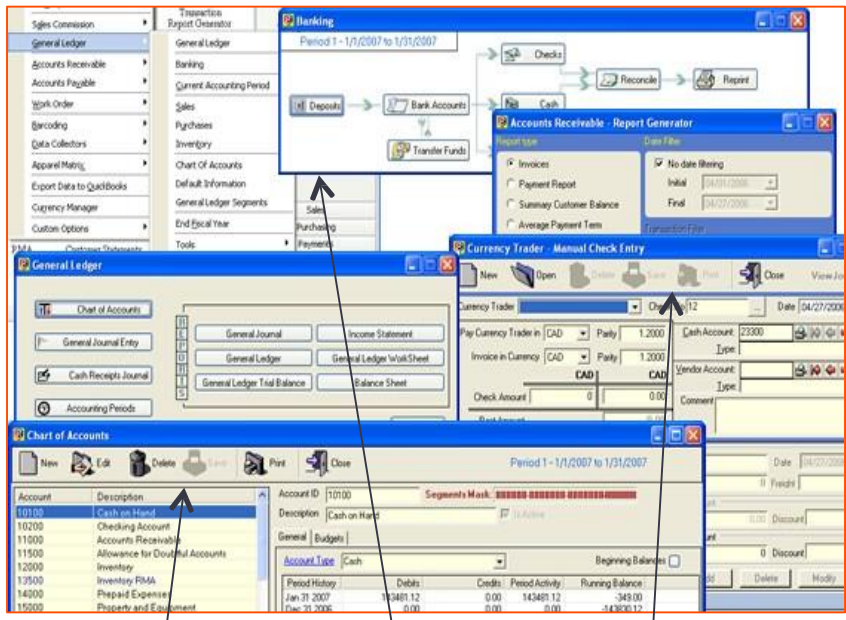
Sales Commission
General Ledger
Accounts Receivable
Accounts Payable
Work Order
Barcoding
Data Collectors
Apparel Matrix
Export Data to QuickBooks
Currency Manager
Custom Options

Transaction Report Generator
General Ledger
Banking
Current Accounting Period
Sales
Purchases
Inventory
Chart Of Accounts
Default Information
General Ledger Segments
End Fiscal Year
Tools

Banking
Period 1 - 1/1/2007 to 1/31/2007
Checks
Reconcile
Reprint
Deposits
Bank Accounts
Cash
Transfer Funds

Accounts Receivable - Report Generator
Report type
Invoices
Payment Report
Summary Customer Balance
Average Payment Term
Date Filter
No date filtering
Initial 04/01/2008
Final 04/27/2008

Sales
Purchasing
Payments

Currency Trader - Manual Check Entry
New
Open
Delete
Save
Print
Close
View Jo
Currency Trader
Check 12
Date 04/27/2008
Pay Currency Trader in CAD Parity 1.2000
Invoice in Currency CAD Parity 1.2000
CAD
CAD
Check Amount 0 0.00
Cash Account 23300
Type
Vendor Account
Type
Comment

General Ledger
Chart of Accounts
General Journal Entry
Cash Receipts Journal
Accounting Periods
General Journal
Income Statement
General Ledger
General Ledger WorkSheet
General Ledger Trial Balance
Balance Sheet

Chart of Accounts
New
Edit
Delete
Save
Print
Close
Period 1 - 1/1/2007 to 1/31/2007

| Account | Description |
|---|---|
| 10100 | Cash on Hand |
| 10200 | Checking Account |
| 11000 | Accounts Receivable |
| 11500 | Allowance for Doubtful Accounts |
| 12000 | Inventory |
| 13500 | Inventory RMA |
| 14000 | Prepaid Expenses |
| 15000 | Property and Equipment |

Account ID 10100
Segments Mask
Description Cash on Hand
Is Active
General Budgets
Account Type Cash
Beginning Balances

| Period History | Debits | Credits | Period Activity | Running Balance |
|---|---|---|---|---|
| Jan 31 2007 | 143481.12 | 0.00 | 143481.12 | -349.00 |
| Dec 31 2006 | 0.00 | 0.00 | 0.00 | -143830.12 |

Date 04/27/2008
Freight
0.00 Discount
0 Discount
Add
Delete
Modify